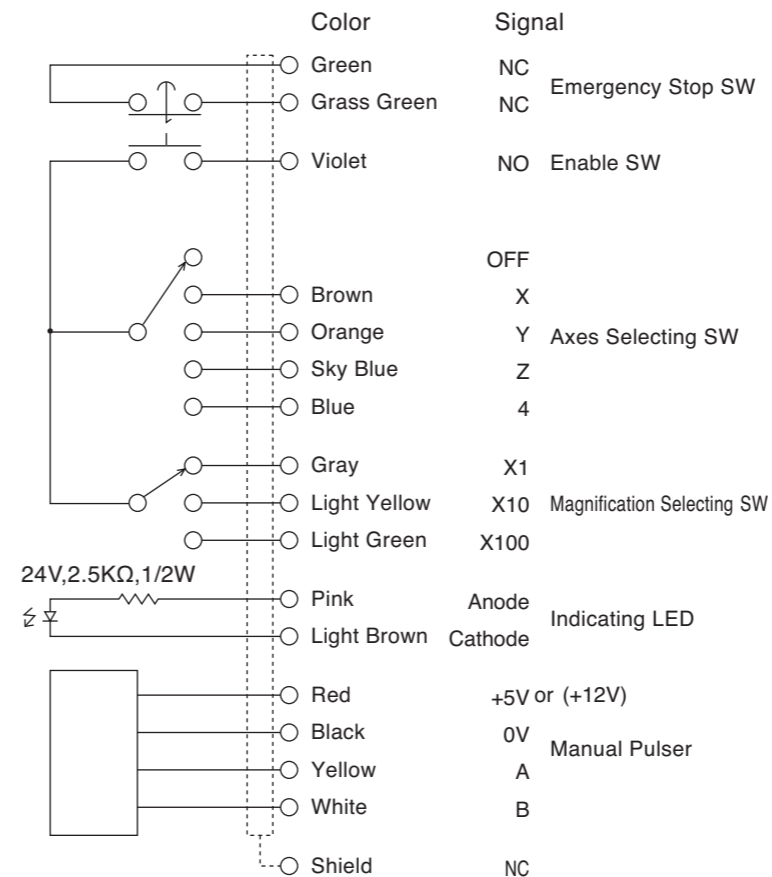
Color Signal

Green NC
Grass Green NC
Emergency Stop SW

Violet NO Enable SW

OFF
Brown X
Orange Y
Sky Blue Z
Blue 4
Axes Selecting SW

Gray X1
Light Yellow X10
Light Green X100
Magnification Selecting SW

24V,2.5KΩ,1/2W
Pink Anode
Light Brown Cathode
Indicating LED

Red +5V or (+12V)
Black 0V
Yellow A
White B
Manual Pulser

Shield NC